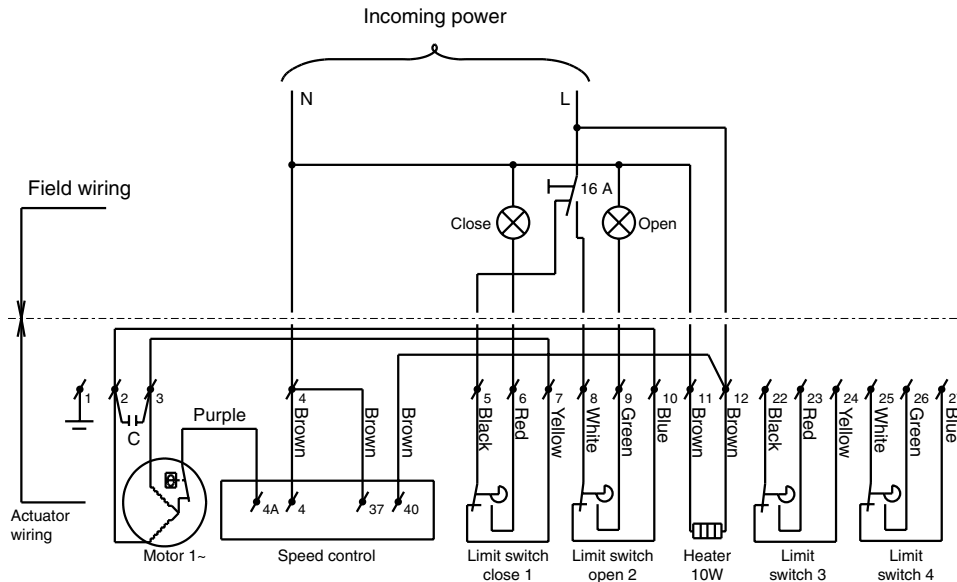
Incoming power

N

L

16 A

Close

Open

Field wiring

Actuator wiring

1
2
3
C
Purple
4
Brown
Brown
Brown
5
Black
6
Red
7
Yellow
8
White
9
Green
10
Blue
11
Brown
12
Brown
22
Black
23
Red
24
Yellow
25
White
26
Green
2
Blue

4A
4
37
40

Motor 1~

Speed control

Limit switch close 1

Limit switch open 2

Heater 10W

Limit switch 3

Limit switch 4